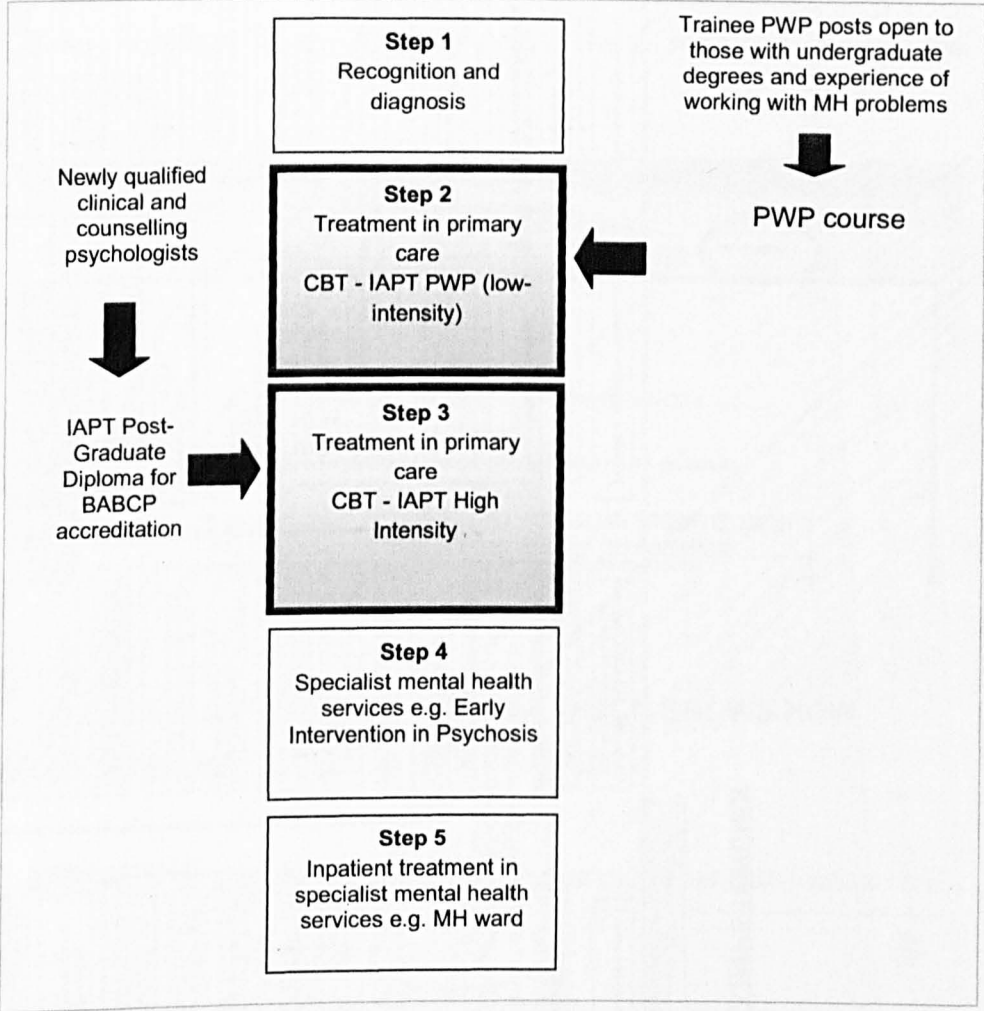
Step 1
Recognition and diagnosis

Trainee PWP posts open to those with undergraduate degrees and experience of working with MH problems

PWP course

Newly qualified clinical and counselling psychologists

Step 2
Treatment in primary care
CBT - IAPT PWP (low-intensity)

IAPT Post-Graduate Diploma for BABCP accreditation

Step 3
Treatment in primary care
CBT - IAPT High Intensity

Step 4
Specialist mental health services e.g. Early Intervention in Psychosis

Step 5
Inpatient treatment in specialist mental health services e.g. MH ward